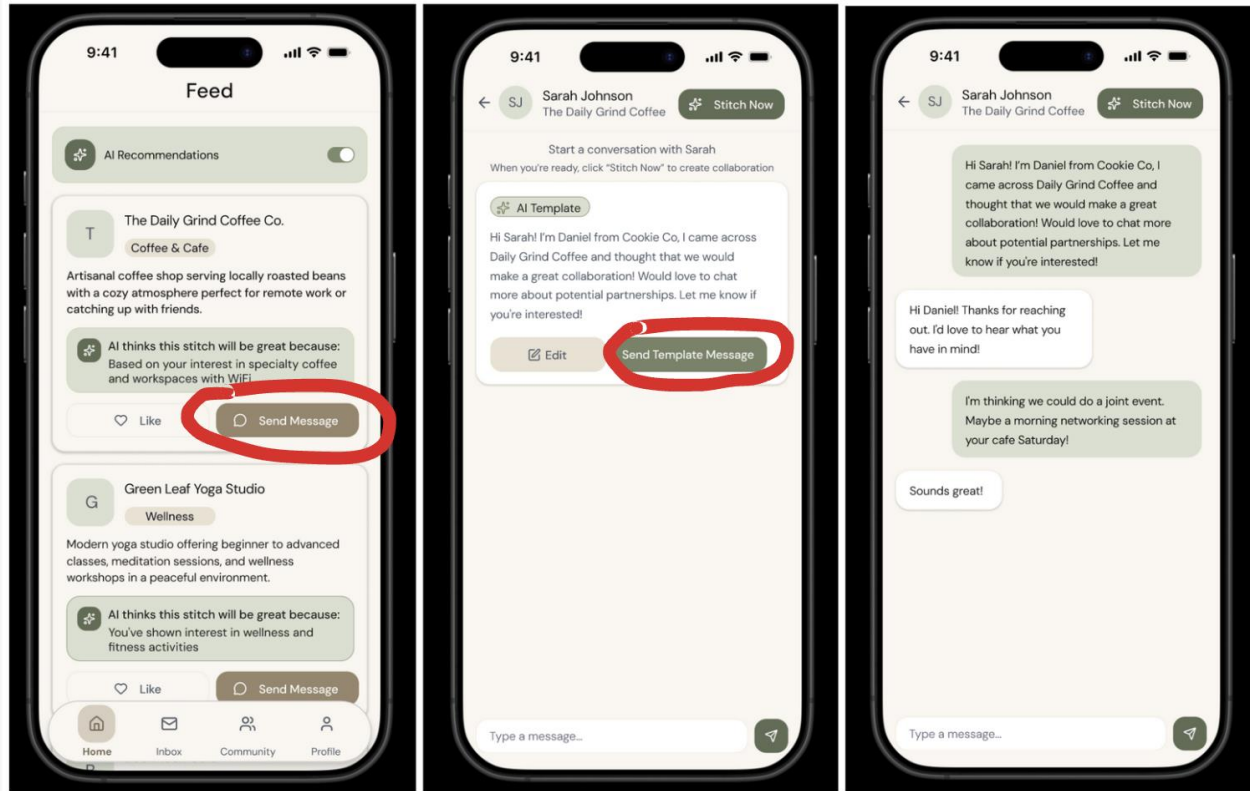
9:41

Feed

AI Recommendations

T
The Daily Grind Coffee Co.
Coffee & Cafe

Artisanal coffee shop serving locally roasted beans with a cozy atmosphere perfect for remote work or catching up with friends.

AI thinks this stitch will be great because:
Based on your interest in specialty coffee and workspaces with WiFi

Like
Send Message

G
Green Leaf Yoga Studio
Wellness

Modern yoga studio offering beginner to advanced classes, meditation sessions, and wellness workshops in a peaceful environment.

AI thinks this stitch will be great because:
You've shown interest in wellness and fitness activities

Like
Send Message

Home
Inbox
Community
Profile

9:41

SJ
Sarah Johnson
The Daily Grind Coffee
Stitch Now

Start a conversation with Sarah
When you're ready, click "Stitch Now" to create collaboration

AI Template

Hi Sarah! I'm Daniel from Cookie Co, I came across Daily Grind Coffee and thought that we would make a great collaboration! Would love to chat more about potential partnerships. Let me know if you're interested!

Edit
Send Template Message

Type a message...

9:41

SJ
Sarah Johnson
The Daily Grind Coffee
Stitch Now

Hi Sarah! I'm Daniel from Cookie Co, I came across Daily Grind Coffee and thought that we would make a great collaboration! Would love to chat more about potential partnerships. Let me know if you're interested!

Hi Daniel! Thanks for reaching out. I'd love to hear what you have in mind!

I'm thinking we could do a joint event. Maybe a morning networking session at your cafe Saturday!

Sounds great!

Type a message...